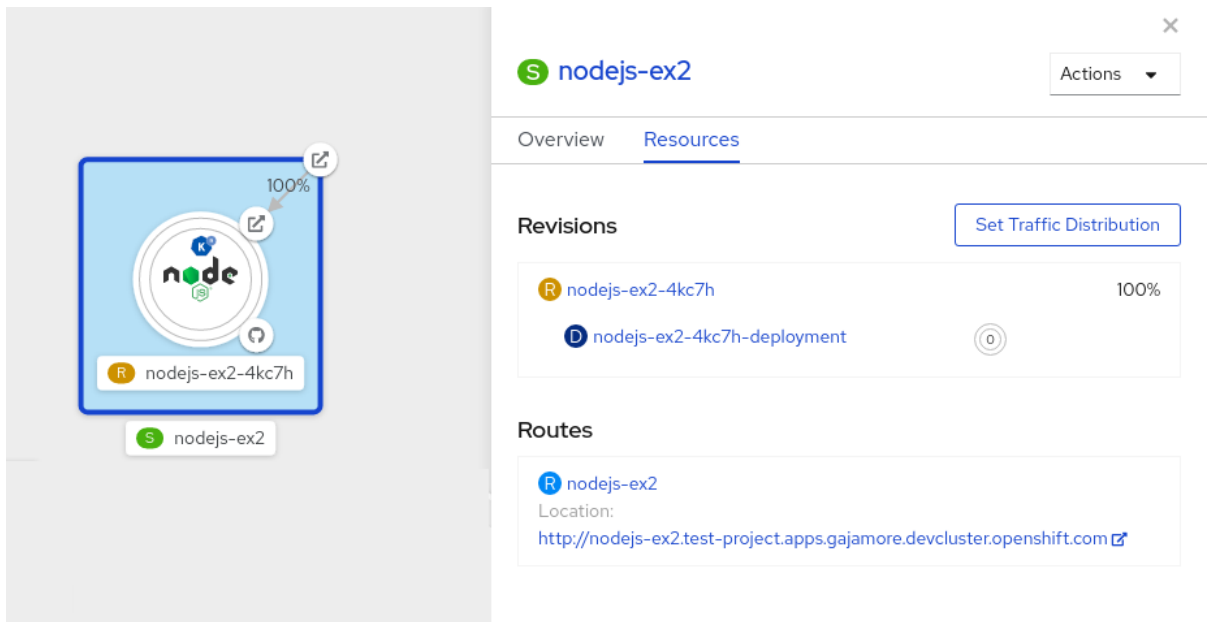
100%

K

node JS

R nodejs-ex2-4kc7h

S nodejs-ex2

×

S nodejs-ex2

Actions

Overview Resources

Revisions

Set Traffic Distribution

R nodejs-ex2-4kc7h 100%

D nodejs-ex2-4kc7h-deployment 0

Routes

R nodejs-ex2

Location:

http://nodejs-ex2.test-project.apps.gajamore.devcluster.openshift.com